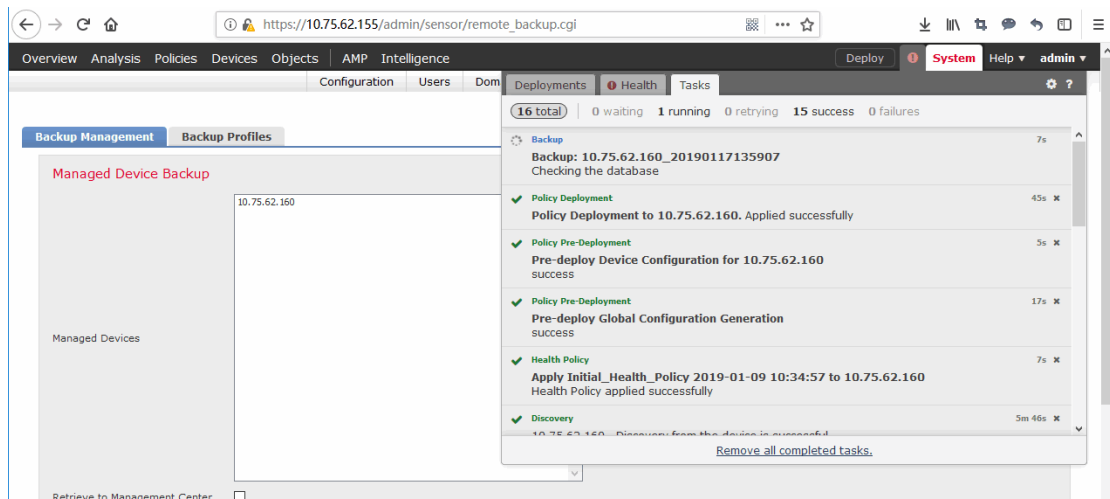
https://10.75.62.155/admin/sensor/remote_backup.cgi

Overview Analysis Policies Devices Objects AMP Intelligence

Deploy System Help ▾ admin ▾

Configuration Users Dom

Deployments Health Tasks

16 total 0 waiting 1 running 0 retrying 15 success 0 failures

Backup 7s
Backup: 10.75.62.160_20190117135907
Checking the database

Policy Deployment 45s
Policy Deployment to 10.75.62.160. Applied successfully

Policy Pre-Deployment 5s
Pre-deploy Device Configuration for 10.75.62.160
success

Policy Pre-Deployment 17s
Pre-deploy Global Configuration Generation
success

Health Policy 7s
Apply Initial_Health_Policy 2019-01-09 10:34:57 to 10.75.62.160
Health Policy applied successfully

Discovery 5m 46s
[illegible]

Remove all completed tasks.

Backup Management Backup Profiles

Managed Device Backup

10.75.62.160

Managed Devices

Retrieve to Management Center